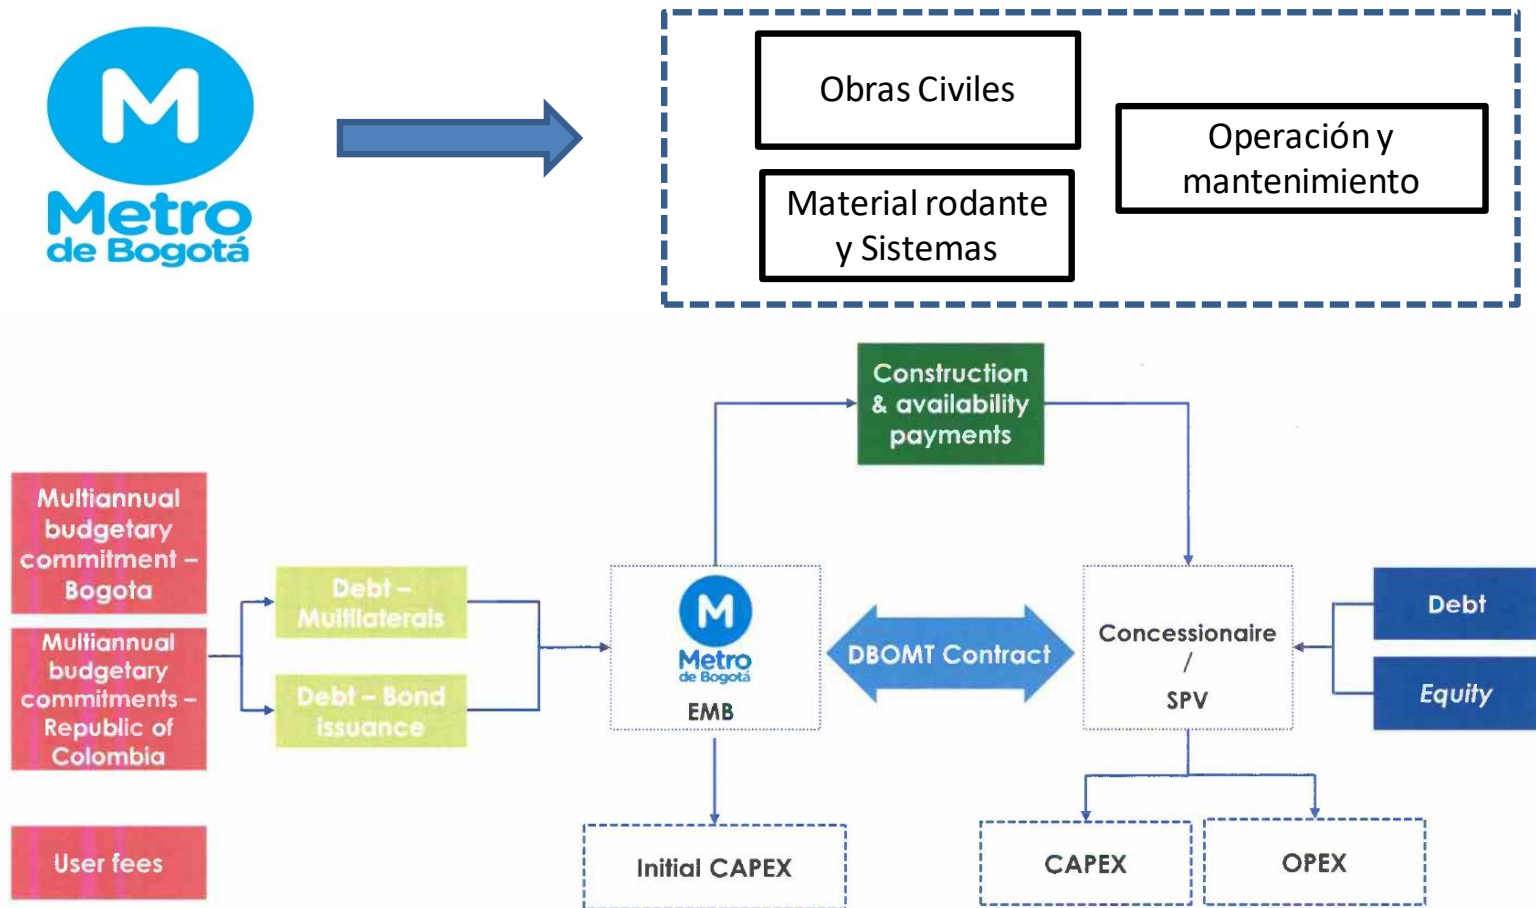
M
Metro de Bogotá

Obras Civiles

Material rodante y Sistemas

Operación y mantenimiento

Construction & availability payments

Multiannual budgetary commitment – Bogota

Multiannual budgetary commitments – Republic of Colombia

User fees

Debt – Multilaterals

Debt – Bond issuance

M
Metro de Bogotá
EMB

DBOMT Contract

Concessionaire / SPV

Debt

Equity

Initial CAPEX

CAPEX

OPEX